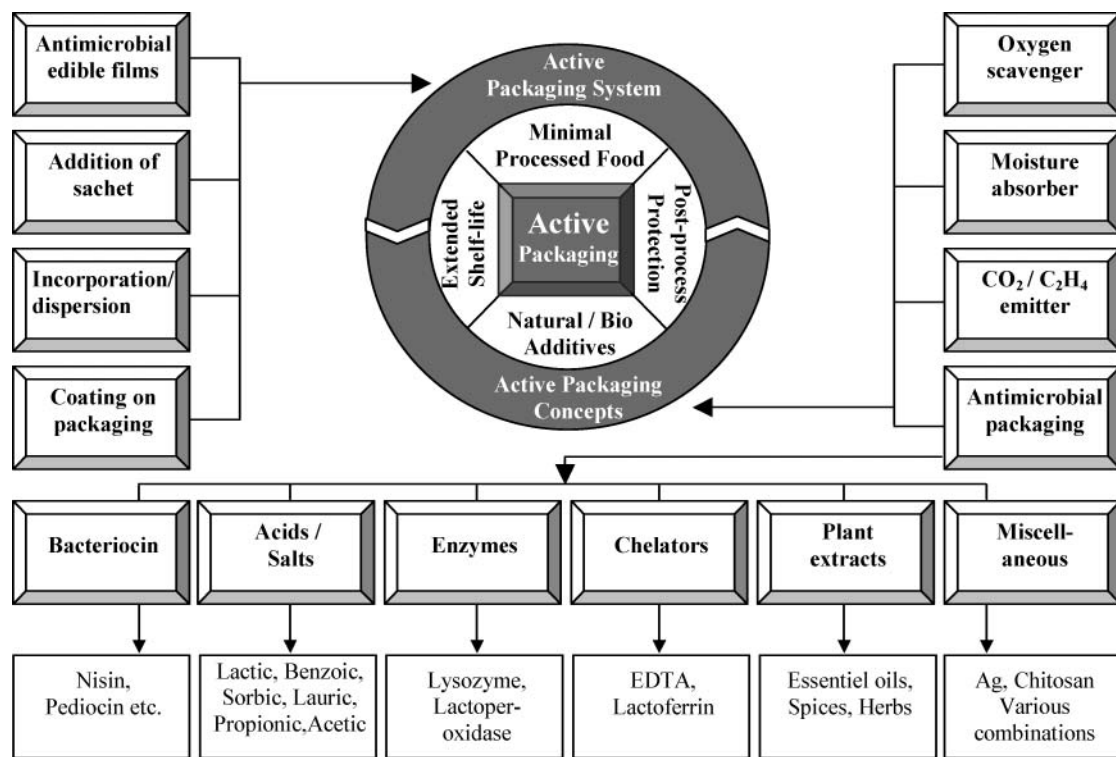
Antimicrobial edible films

Addition of sachet

Incorporation/ dispersion

Coating on packaging

Active Packaging System

Minimal Processed Food

Extended Shelf-life

Active Packaging

Post-process Protection

Natural / Bio Additives

Active Packaging Concepts

Oxygen scavenger

Moisture absorber

$CO_2$ / $C_2H_4$ emitter

Antimicrobial packaging

Bacteriocin

Acids / Salts

Enzymes

Chelators

Plant extracts

Miscellaneous

Nisin, Pediocin etc.

Lactic, Benzoic, Sorbic, Lauric, Propionic,Acetic

Lysozyme, Lactoperoxidase

EDTA, Lactoferrin

Essentiel oils, Spices, Herbs

Ag, Chitosan Various combinations